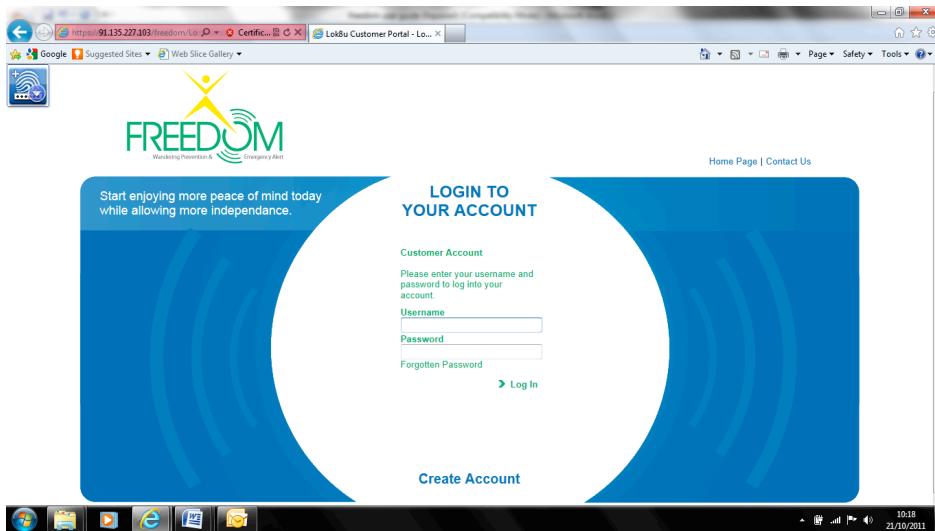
https://91.135.227.103/freedom/Lo
Certific...
Lok8u Customer Portal - Lo...
Google
Suggested Sites
Web Slice Gallery
Page
Safety
Tools

FREEDOM
Wandering Prevention & Emergency Alert

Home Page | Contact Us

Start enjoying more peace of mind today while allowing more independance.

LOGIN TO YOUR ACCOUNT

Customer Account

Please enter your username and password to log into your account.

Username

Password

Forgotten Password

Log In

Create Account

10:18
21/10/2011